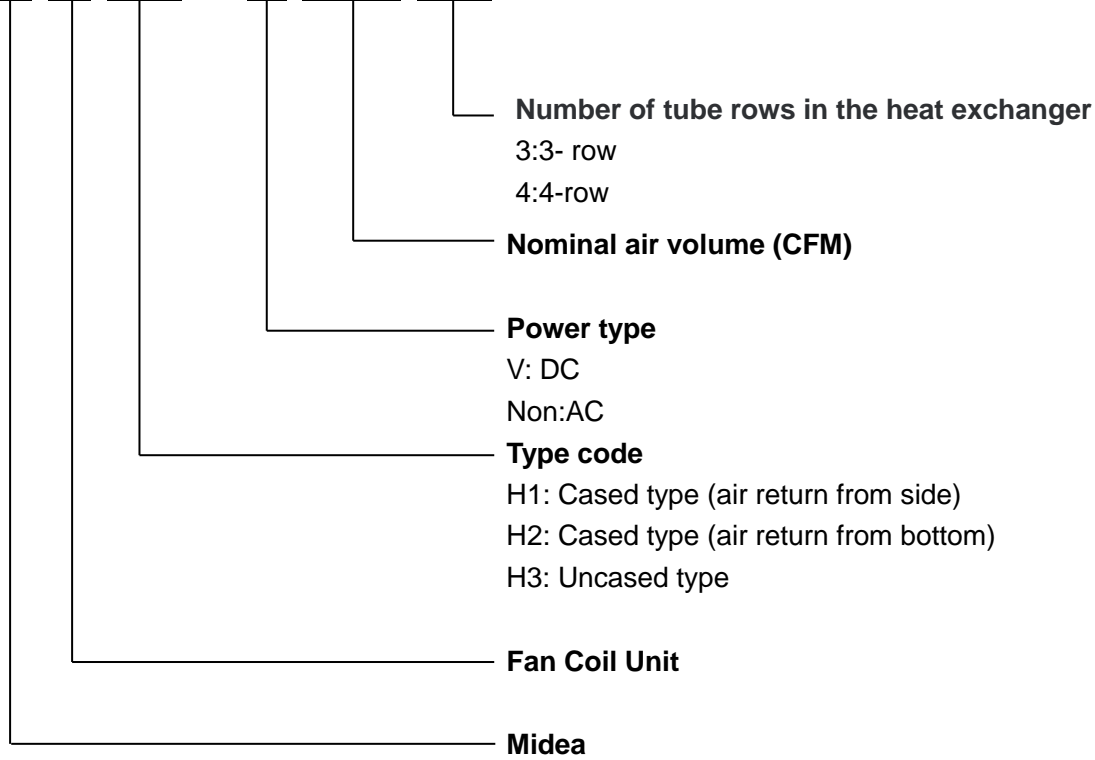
Number of tube rows in the heat exchanger
3:3- row
4:4-row

Nominal air volume (CFM)

Power type
V: DC
Non:AC

Type code
H1: Cased type (air return from side)
H2: Cased type (air return from bottom)
H3: Uncased type

Fan Coil Unit

Midea